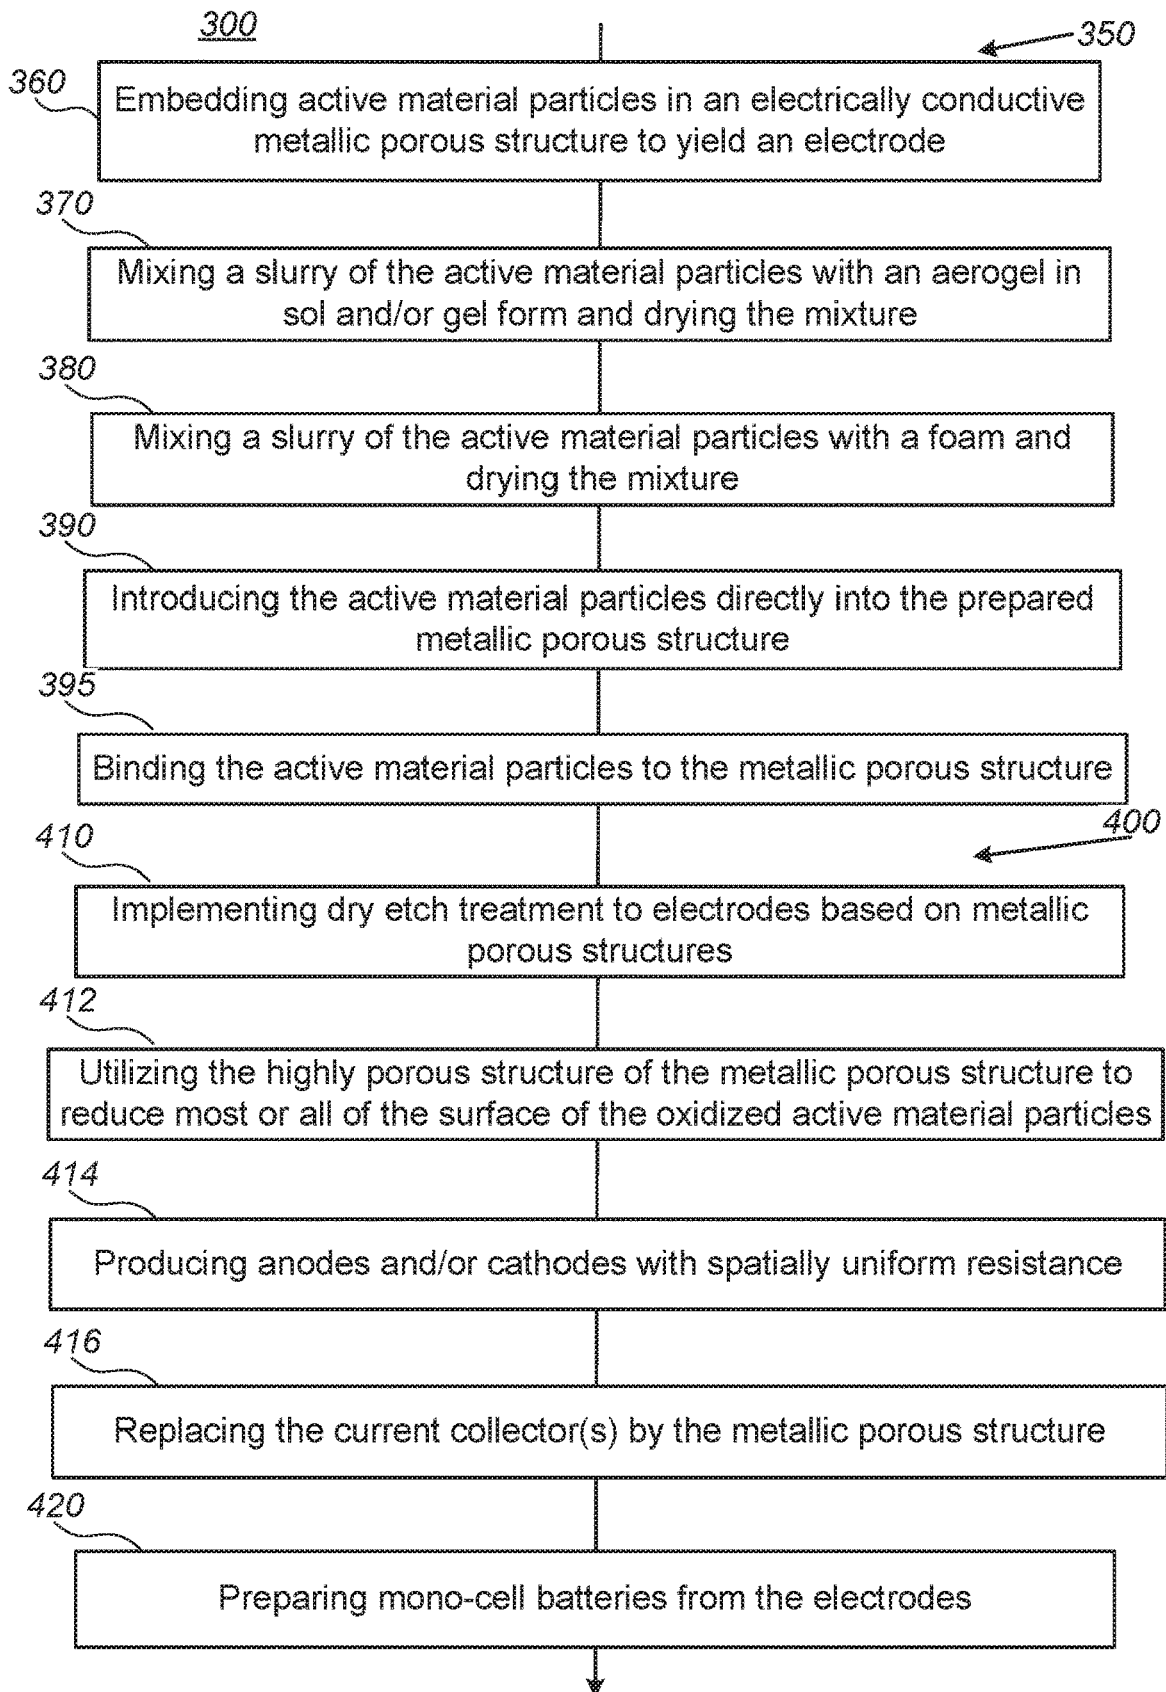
300

350

360

Embedding active material particles in an electrically conductive metallic porous structure to yield an electrode

370

Mixing a slurry of the active material particles with an aerogel in sol and/or gel form and drying the mixture

380

Mixing a slurry of the active material particles with a foam and drying the mixture

390

Introducing the active material particles directly into the prepared metallic porous structure

395

Binding the active material particles to the metallic porous structure

400

410

Implementing dry etch treatment to electrodes based on metallic porous structures

412

Utilizing the highly porous structure of the metallic porous structure to reduce most or all of the surface of the oxidized active material particles

414

Producing anodes and/or cathodes with spatially uniform resistance

416

Replacing the current collector(s) by the metallic porous structure

420

Preparing mono-cell batteries from the electrodes